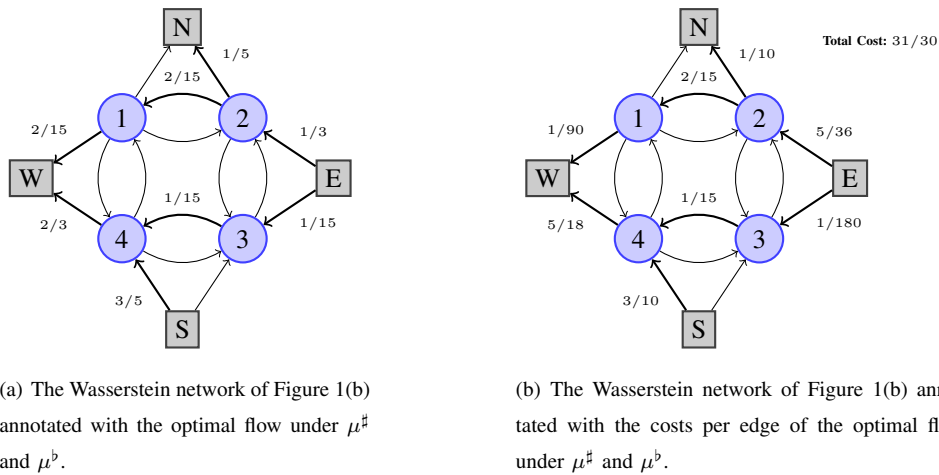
N
1/5
2/15
1
2
2/15
1/3
W
E
1/15
2/3
4
3
1/15
3/5
S

(a) The Wasserstein network of Figure 1(b) annotated with the optimal flow under $\mu^\sharp$ and $\mu^\flat$.

N
1/10
Total Cost: $31/30$
2/15
1
2
1/90
5/36
W
E
1/15
5/18
4
3
1/180
3/10
S

(b) The Wasserstein network of Figure 1(b) annotated with the costs per edge of the optimal fl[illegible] under $\mu^\sharp$ and $\mu^\flat$.